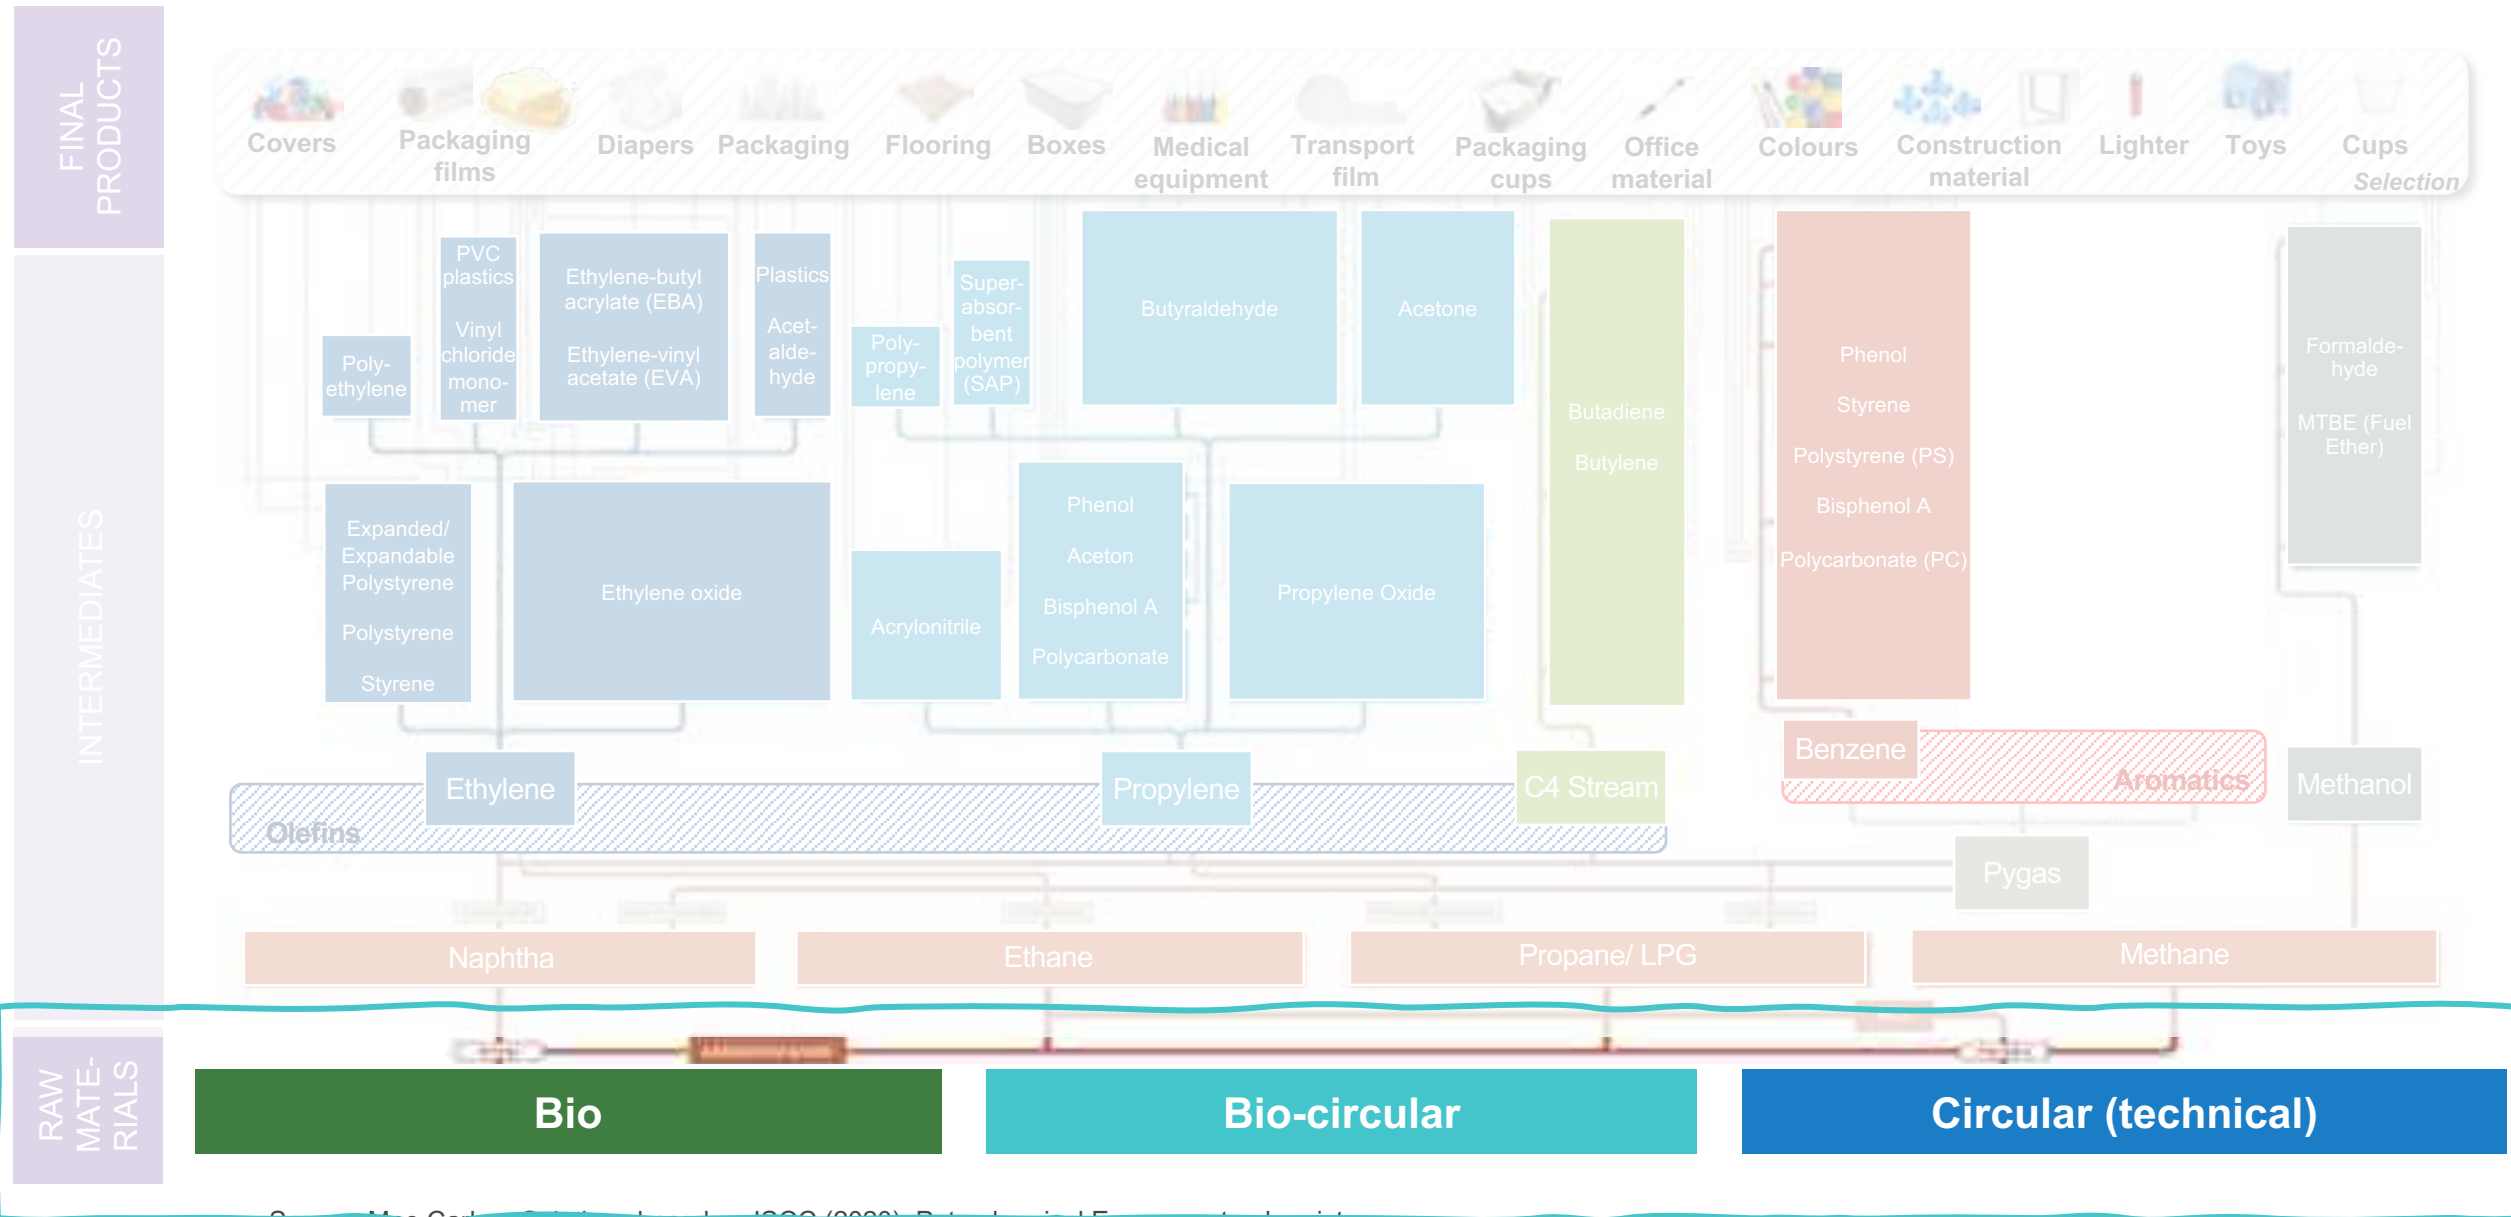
FINAL PRODUCTS

Covers Packaging films Diapers Packaging Flooring Boxes Medical equipment Transport film Packaging cups Office material Colours Construction material Lighter Toys Cups

Selection

INTERMEDIATES

Poly-ethylene

PVC plastics

Vinyl chloride mono-mer

Ethylene-butyl acrylate (EBA)

Ethylene-vinyl acetate (EVA)

Plastics

Acet-alde-hyde

Poly-propy-lene

Super-absor-bent polymer (SAP)

Butyraldehyde

Acetone

Butadiene

Butylene

Phenol

Styrene

Polystyrene (PS)

Bisphenol A

Polycarbonate (PC)

Formalde-hyde

MTBE (Fuel Ether)

Expanded/ Expandable Polystyrene

Polystyrene

Styrene

Ethylene oxide

Acrylonitrile

Phenol

Aceton

Bisphenol A

Polycarbonate

Propylene Oxide

Benzene

Aromatics

Ethylene

Propylene

C4 Stream

Methanol

Olefins

Pygas

Naphtha

Ethane

Propane/ LPG

Methane

RAW MATE-RIALS

Bio

Bio-circular

Circular (technical)